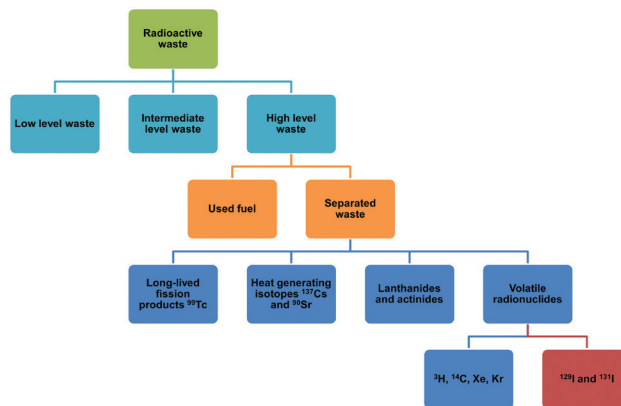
Radioactive waste

Low level waste

Intermediate level waste

High level waste

Used fuel

Separated waste

Long-lived fission products $^{99}$Tc

Heat generating isotopes $^{137}$Cs and $^{90}$Sr

Lanthanides and actinides

Volatile radionuclides

$^{3}$H, $^{14}$C, Xe, Kr

$^{129}$I and $^{131}$I